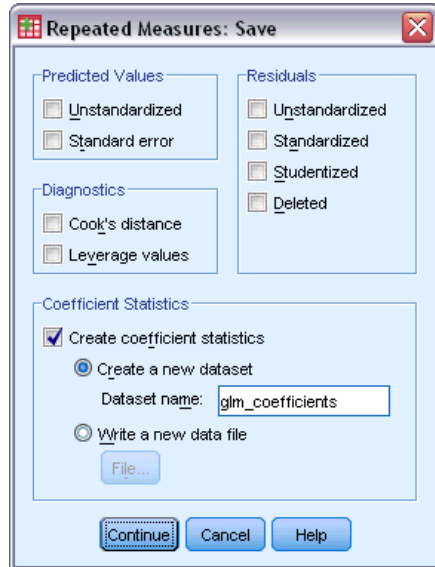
Repeated Measures: Save

Predicted Values
Unstandardized
Standard error

Diagnostics
Cook's distance
Leverage values

Residuals
Unstandardized
Standardized
Studentized
Deleted

Coefficient Statistics
Create coefficient statistics
Create a new dataset
Dataset name: glm_coefficients
Write a new data file
File...

Continue Cancel Help